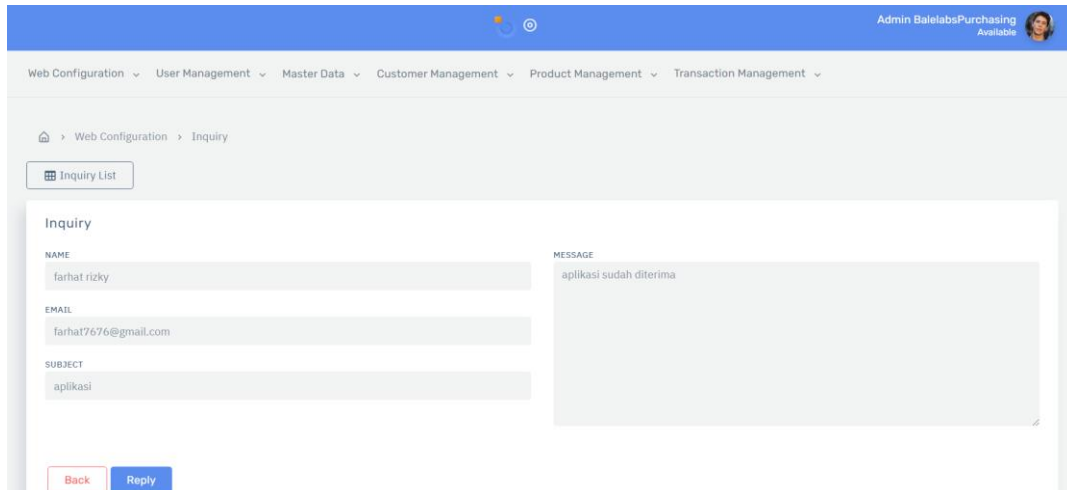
Admin BalelabsPurchasing
Available

Web Configuration ⌄ User Management ⌄ Master Data ⌄ Customer Management ⌄ Product Management ⌄ Transaction Management ⌄

› Web Configuration › Inquiry

Inquiry List

Inquiry

NAME
farhat rizky

EMAIL
farhat7676@gmail.com

SUBJECT
aplikasi

MESSAGE
aplikasi sudah diterima

Back
Reply